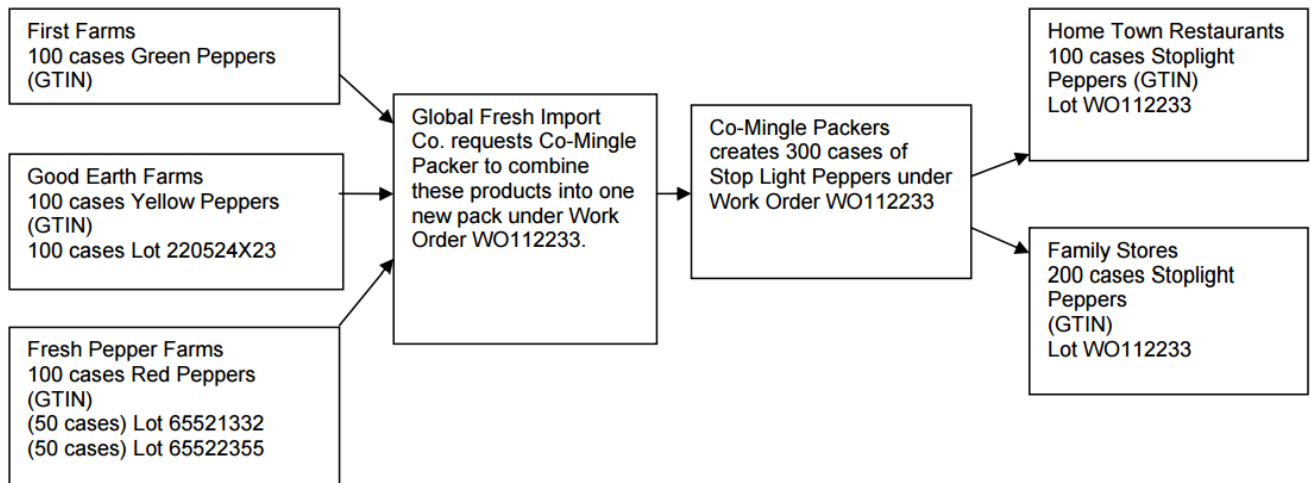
First Farms
100 cases Green Peppers
(GTIN)

Good Earth Farms
100 cases Yellow Peppers
(GTIN)
100 cases Lot 220524X23

Fresh Pepper Farms
100 cases Red Peppers
(GTIN)
(50 cases) Lot 65521332
(50 cases) Lot 65522355

Global Fresh Import Co. requests Co-Mingle Packer to combine these products into one new pack under Work Order WO112233.

Co-Mingle Packers creates 300 cases of Stop Light Peppers under Work Order WO112233

Home Town Restaurants
100 cases Stoplight Peppers (GTIN)
Lot WO112233

Family Stores
200 cases Stoplight Peppers
(GTIN)
Lot WO112233